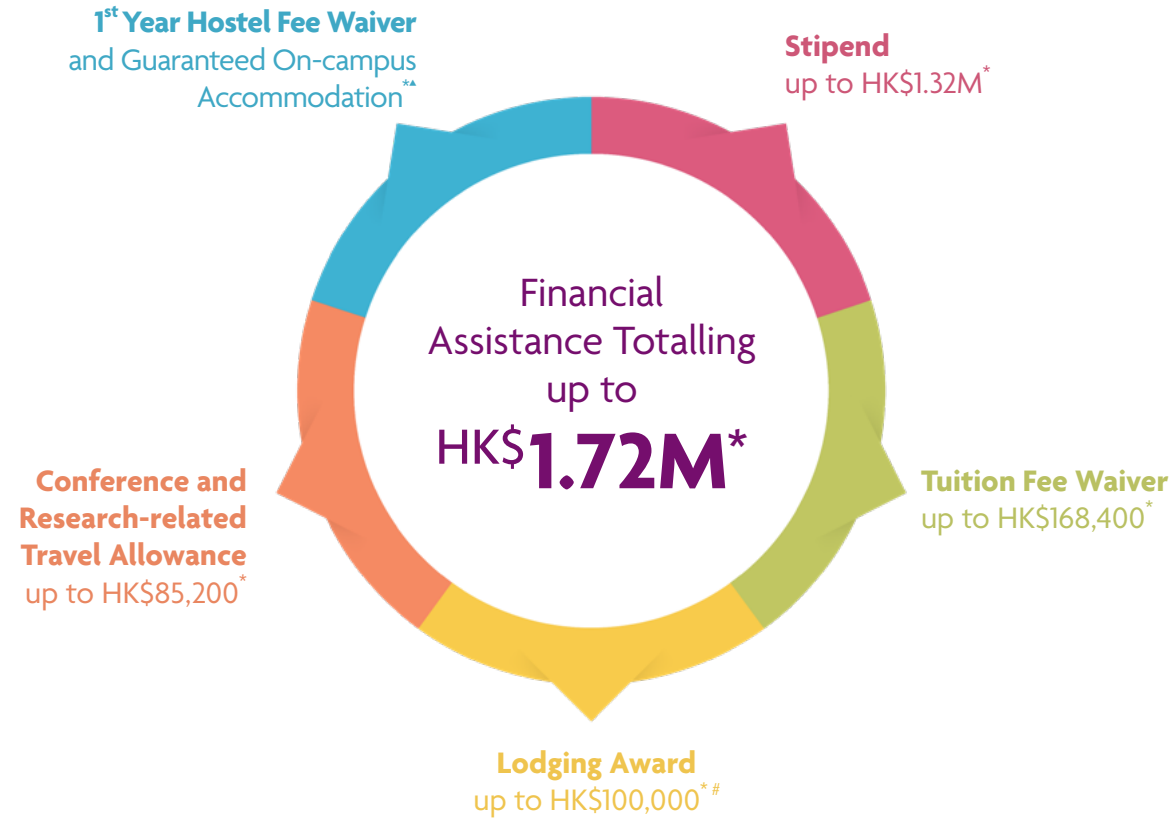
$1^{st}$ Year Hostel Fee Waiver
and Guaranteed On-campus Accommodation$^{*▲}$

Stipend
up to HK\$1.32M$^{*}$

Financial Assistance Totalling up to
HK\$1.72M$^{*}$

Conference and Research-related Travel Allowance
up to HK\$85,200$^{*}$

Tuition Fee Waiver
up to HK\$168,400$^{*}$

Lodging Award
up to HK\$100,000$^{*\#}$